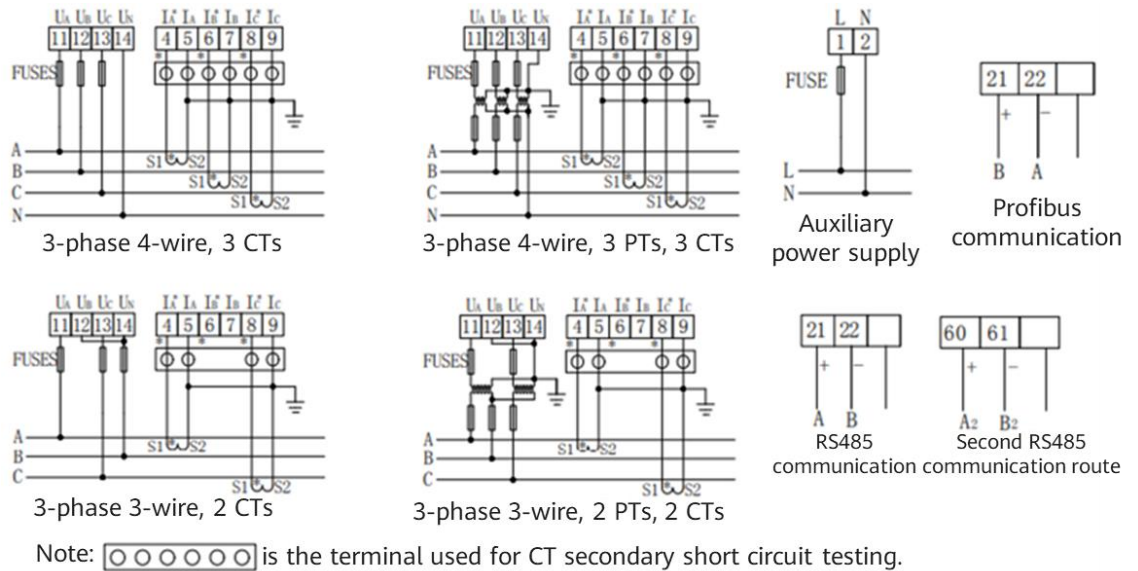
UA UB UC UN
11 12 13 14
IA* IA IB* IB IC* IC
4 5 6 7 8 9
FUSES
A
B
C
N
S1 S2
S1 S2
S1 S2
3-phase 4-wire, 3 CTs

UA UB UC UN
11 12 13 14
IA* IA IB* IB IC* IC
4 5 6 7 8 9
FUSES
A
B
C
N
S1 S2
S1 S2
S1 S2
3-phase 4-wire, 3 PTs, 3 CTs

L N
1 2
FUSE
L
N
Auxiliary power supply

21 22
+ –
B A
Profibus communication

UA UB UC UN
11 12 13 14
IA* IA IB* IB IC* IC
4 5 6 7 8 9
FUSES
A
B
C
S1 S2
S1 S2
3-phase 3-wire, 2 CTs

UA UB UC UN
11 12 13 14
IA* IA IB* IB IC* IC
4 5 6 7 8 9
FUSES
A
B
C
S1 S2
S1 S2
3-phase 3-wire, 2 PTs, 2 CTs

21 22
+ –
A B
RS485 communication

60 61
+ –
A2 B2
Second RS485 communication route

Note: is the terminal used for CT secondary short circuit testing.